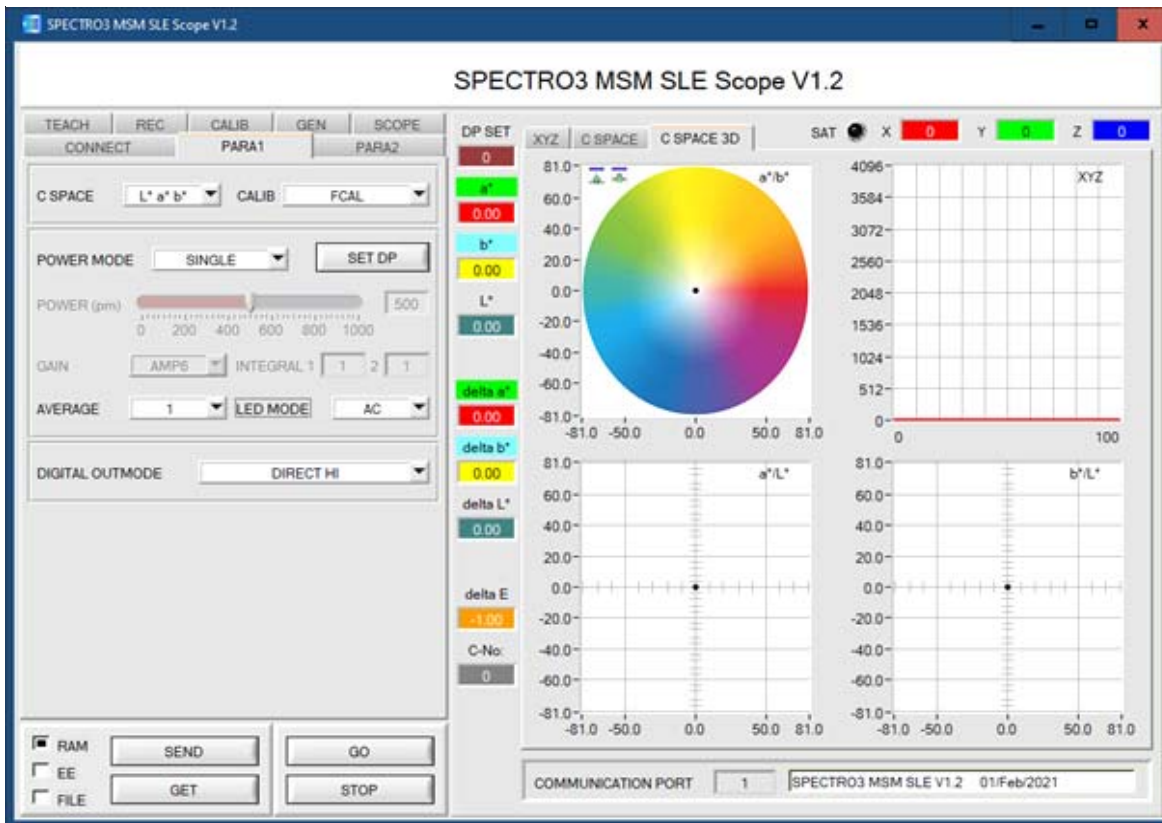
SPECTRO3 MSM SLE Scope V1.2

SPECTRO3 MSM SLE Scope V1.2

TEACH REC CALIB GEN SCOPE
CONNECT PARA1 PARA2

C SPACE L* a* b* CALIB FCAL

POWER MODE SINGLE SET DP

POWER (pm) 500
0 200 400 600 800 1000

GAIN AMP6 INTEGRAL 1 1 2 1

AVERAGE 1 LED MODE AC

DIGITAL OUTMODE DIRECT HI

RAM
EE
FILE
SEND
GET
GO
STOP

DP SET
0
a*
0.00
b*
0.00
L*
0.00
delta a*
0.00
delta b*
0.00
delta L*
0.00
delta E
-1.00
C-No:
0

XYZ C SPACE C SPACE 3D

SAT X 0 Y 0 Z 0

a*/b*
81.0 60.0 40.0 20.0 0.0 -20.0 -40.0 -60.0 -81.0
-81.0 -50.0 0.0 50.0 81.0

XYZ
4096 3584 3072 2560 2048 1536 1024 512 0
0 100

a*/L*
81.0 60.0 40.0 20.0 0.0 -20.0 -40.0 -60.0 -81.0
-81.0 -50.0 0.0 50.0 81.0

b*/L*
81.0 60.0 40.0 20.0 0.0 -20.0 -40.0 -60.0 -81.0
-81.0 -50.0 0.0 50.0 81.0

COMMUNICATION PORT 1 SPECTRO3 MSM SLE V1.2 01/Feb/2021